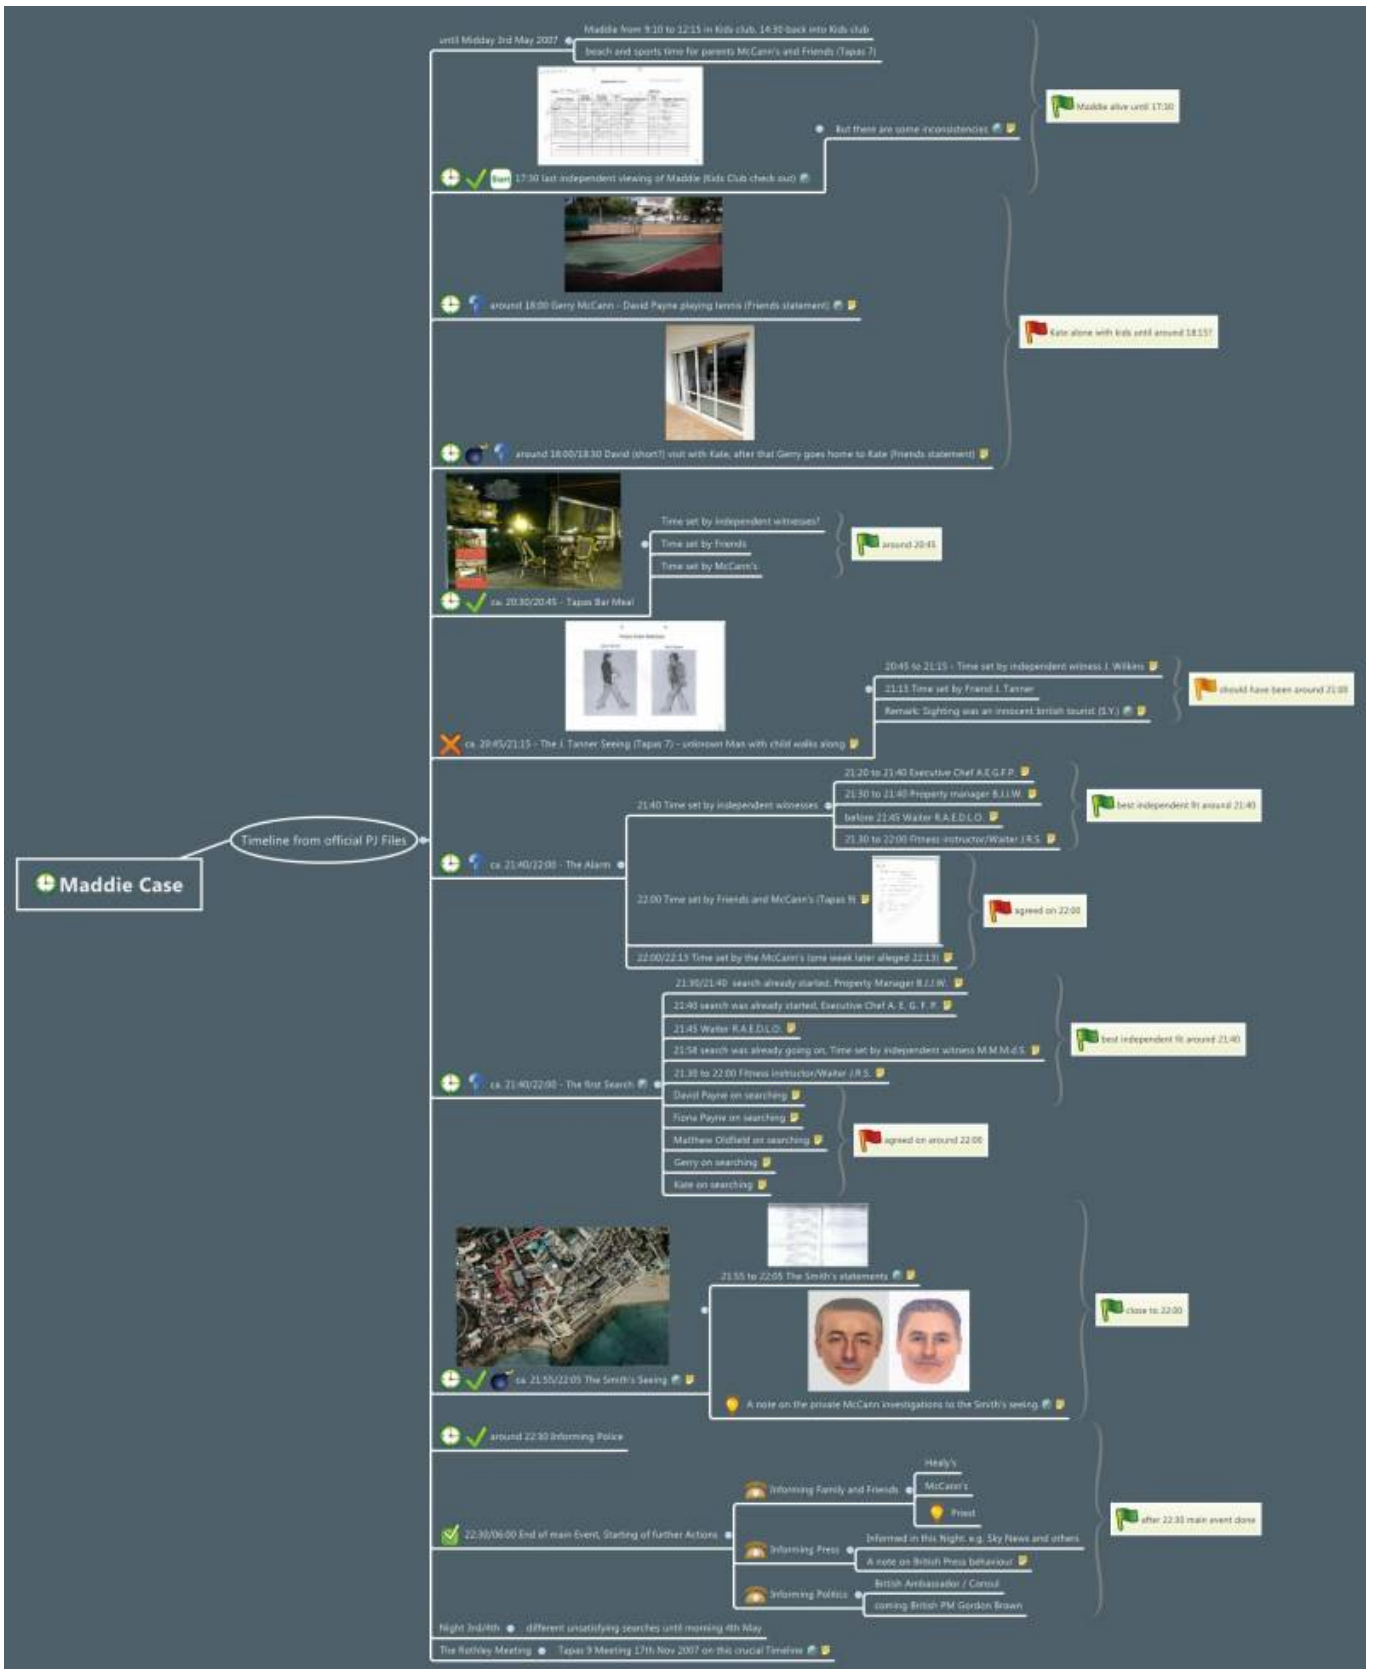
Maddie Case

Timeline from official PJ Files

until Midday 3rd May 2007

Maddie from 9:10 to 12:15 in Kids club, 14:30 back into Kids club

beach and sports time for parents McCann's and Friends (Tapas 7)

But there are some inconsistencies

Start 17:30 last independent viewing of Maddie (Kids Club check out)

Maddie alive until 17:30

around 18:00 Gerry McCann - David Payne playing tennis (Friends statement)

Kate alone with kids until around 18:15?

around 18:00/18:30 David (short?) visit with Kate, after that Gerry goes home to Kate (Friends statement)

Time set by independent witnesses?

Time set by Friends

Time set by McCann's

around 20:45

ca. 20:30/20:45 - Tapas Bar Meal

20:45 to 21:15 - Time set by independent witness J. Wilkins

21:15 Time set by Friend J. Tanner

Remark: Sighting was an innocent british tourist (S.Y.)

should have been around 21:00

ca. 20:45/21:15 - The J. Tanner Seeing (Tapas 7) - unknown Man with child walks along

21:20 to 21:40 Executive Chef A.E.G.F.P.

21:30 to 21:40 Property manager B.J.J.W.

before 21:45 Waiter R.A.E.D.L.O.

21:30 to 22:00 Fitness instructor/Waiter J.R.S.

21:40 Time set by independent witnesses

best independent fit around 21:40

ca. 21:40/22:00 - The Alarm

22:00 Time set by Friends and McCann's (Tapas 9)

agreed on 22:00

22:00/22:15 Time set by the McCann's (one week later alleged 22:15)

21:30/21:40 search already started, Property Manager B.J.J.W.

21:40 search was already started, Executive Chef A. E. G. F. P.

21:45 Waiter R.A.E.D.L.O.

21:54 search was already going on, Time set by independent witness M.M.M.d.S.

21:30 to 22:00 Fitness instructor/Waiter J.R.S.

best independent fit around 21:40

ca. 21:40/22:00 - The first Search

David Payne on searching

Fiona Payne on searching

Matthew Oldfield on searching

Gerry on searching

Kate on searching

agreed on around 22:00

21:55 to 22:05 The Smith's statements

close to 22:00

ca. 21:55/22:05 The Smith's Seeing

A note on the private McCann investigations to the Smith's seeing

around 22:30 Informing Police

Healy's

McCann's

Priest

Informing Family and Friends

22:30/06:00 End of main Event, Starting of further Actions

Informed in this Night, e.g. Sky News and others

A note on British Press behaviour

Informing Press

British Ambassador / Consul

coming British PM Gordon Brown

Informing Politics

after 22:30 main event done

Night 3rd/4th

different unsatisfying searches until morning 4th May

The Rothley Meeting

Tapas 9 Meeting 17th Nov 2007 on this crucial Timeline